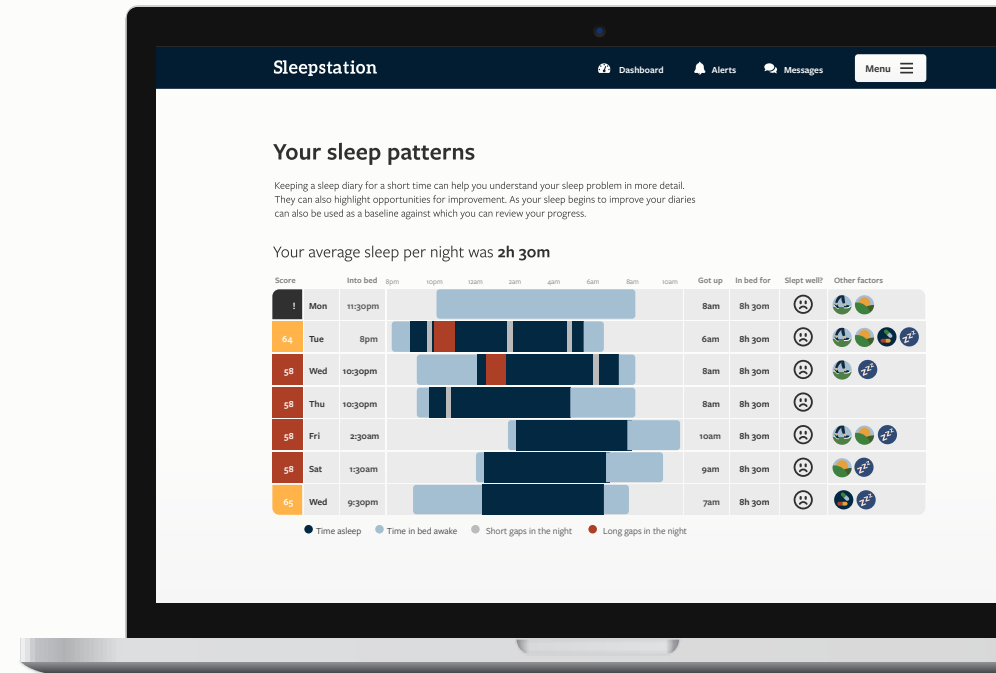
Sleepstation

Dashboard Alerts Messages Menu

Your sleep patterns

Keeping a sleep diary for a short time can help you understand your sleep problem in more detail. They can also highlight opportunities for improvement. As your sleep begins to improve your diaries can also be used as a baseline against which you can review your progress.

Your average sleep per night was **2h 30m**

| Score | | Into bed | 8pm 10pm 12am 2am 4am 6am 8am 10am | Got up | In bed for | Slept well? | Other factors |
|---|---|---|---|---|---|---|---|
| ! | Mon | 11:30pm | | 8am | 8h 30m | | |
| 64 | Tue | 8pm | | 6am | 8h 30m | | |
| 58 | Wed | 10:30pm | | 8am | 8h 30m | | |
| 58 | Thu | 10:30pm | | 8am | 8h 30m | | |
| 58 | Fri | 2:30am | | 10am | 8h 30m | | |
| 58 | Sat | 1:30am | | 9am | 8h 30m | | |
| 65 | Wed | 9:30pm | | 7am | 8h 30m | | |

Time asleep Time in bed awake Short gaps in the night Long gaps in the night